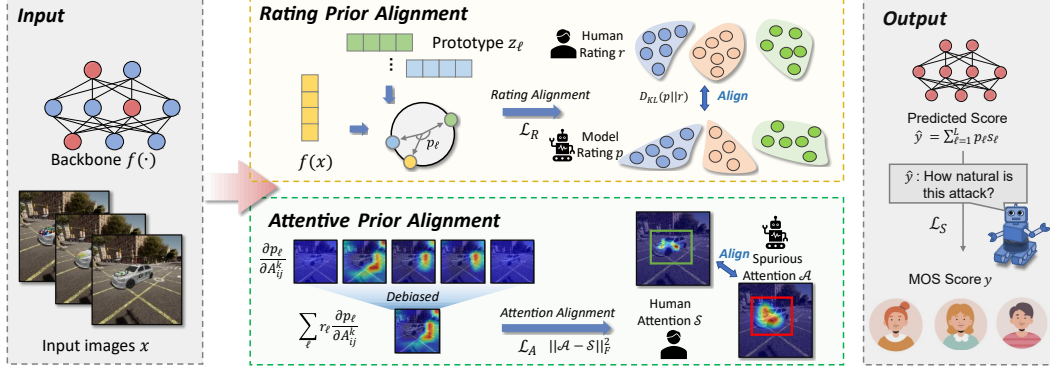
Input

Backbone $f(\cdot)$

Input images $x$

Rating Prior Alignment

Prototype $z_\ell$

$f(x)$

$p_\ell$

Rating Alignment

$\mathcal{L}_R$

Human Rating $r$

$D_{KL}(p||r)$

Align

Model Rating $p$

Attentive Prior Alignment

$\frac{\partial p_\ell}{\partial A_{ij}^k}$

Debiased

$\sum_\ell r_\ell \frac{\partial p_\ell}{\partial A_{ij}^k}$

Attention Alignment

$\mathcal{L}_A \quad ||\mathcal{A}-\mathcal{S}||_F^2$

Human Attention $\mathcal{S}$

Align

Spurious Attention $\mathcal{A}$

Output

Predicted Score
$\hat{y} = \sum_{\ell=1}^{L} p_\ell s_\ell$

$\hat{y}$ : How natural is this attack?

$\mathcal{L}_S$

MOS Score $y$